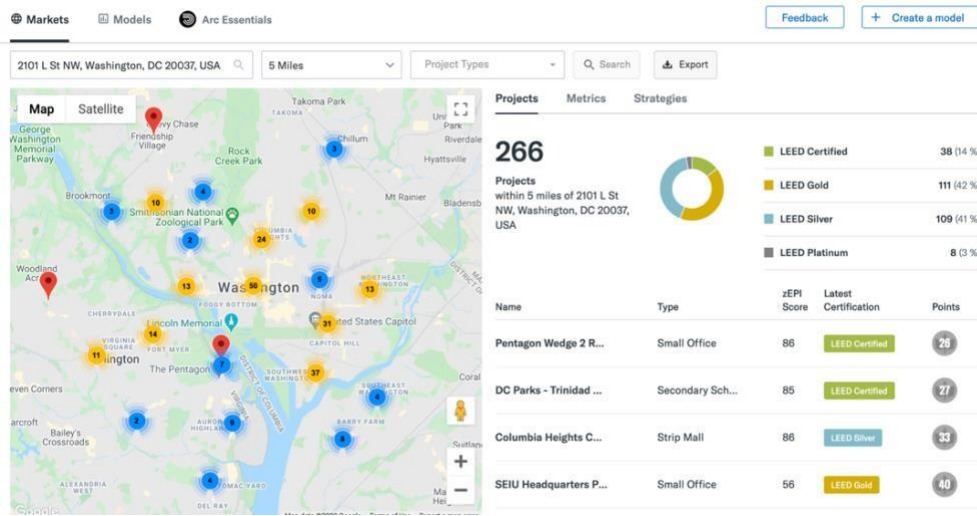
Markets Models Arc Essentials

Feedback + Create a model

2101 L St NW, Washington, DC 20037, USA

5 Miles

Project Types

Search

Export

Map Satellite

Projects Metrics Strategies

266

Projects within 5 miles of 2101 L St NW, Washington, DC 20037, USA

LEED Certified 38 (14 %

LEED Gold 111 (42 %

LEED Silver 109 (41 %

LEED Platinum 8 (3 %

| Name | Type | zEPI Score | Latest Certification | Points |
|---|---|---|---|---|
| Pentagon Wedge 2 R... | Small Office | 86 | LEED Certified | 26 |
| DC Parks - Trinidad ... | Secondary Sch... | 85 | LEED Certified | 27 |
| Columbia Heights C... | Strip Mall | 86 | LEED Silver | 33 |
| SEIU Headquarters P... | Small Office | 56 | LEED Gold | 40 |

Takoma Park
George Washington Memorial Parkway
Friendship Village
Chevy Chase
Rock Creek Park
Chillum
Riverdale Park
Hyattsville
Brookmont
Smithsonian National Zoological Park
Mt Rainier
Bladensb
Columbia Heights
Woodland Acres
Washington
Foggy Bottom
Northeast Washington
Noma
District of Columbia
Cherrydale
Lincoln Memorial
United States Capitol
Capitol Hill
Virginia Square
Fort Myer
Arlington
The Pentagon
Southwest Washington
Coral
Seven Corners
Southeast Washington
Barry Farm
Aurora Highlands
Fairfax
Bailey's Crossroads
Suitland
Alexandria West
Potomac Yard
Del Ray
Google
Map data ©2022 Google Terms of Use Report a map error